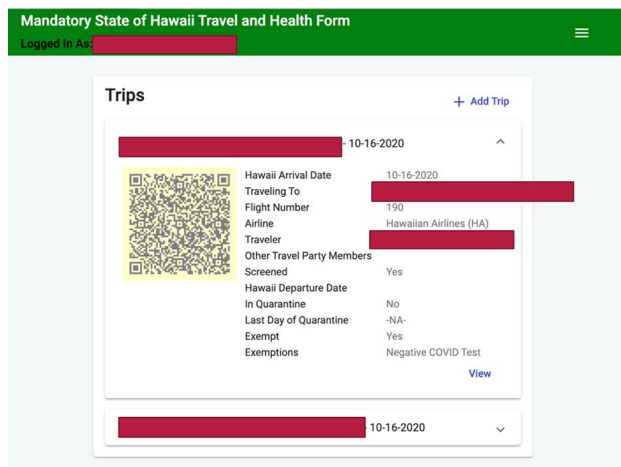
Mandatory State of Hawaii Travel and Health Form
Logged In As: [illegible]

Trips

+ Add Trip

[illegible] - 10-16-2020

| | |
|---|---|
| Hawaii Arrival Date | 10-16-2020 |
| Traveling To | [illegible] |
| Flight Number | 190 |
| Airline | Hawaiian Airlines (HA) |
| Traveler | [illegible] |
| Other Travel Party Members | |
| Screened | Yes |
| Hawaii Departure Date | |
| In Quarantine | No |
| Last Day of Quarantine | -NA- |
| Exempt | Yes |
| Exemptions | Negative COVID Test |

View

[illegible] - 10-16-2020